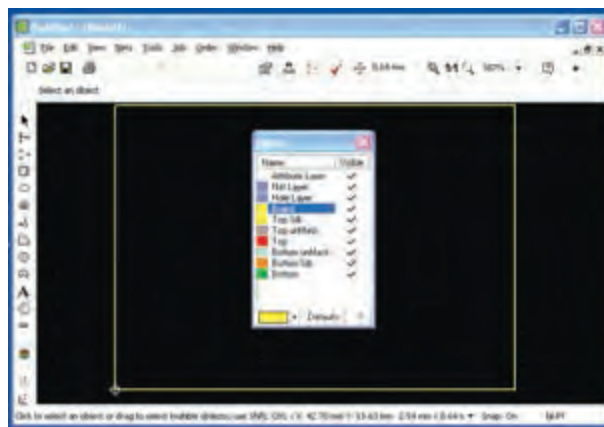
File Edit View Parts Tools Job Order Window Help

Select an object

| Name | Visible |
|---|---|
| Attribute Layer | ✓ |
| Net Layer | ✓ |
| Hole Layer | ✓ |
| Board | ✓ |
| Top Silk | ✓ |
| Top artifacts | ✓ |
| Top | ✓ |
| Bottom artifacts | ✓ |
| Bottom Silk | ✓ |
| Bottom | ✓ |

Defaults

Click to select an object or drag to select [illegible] Snap: On